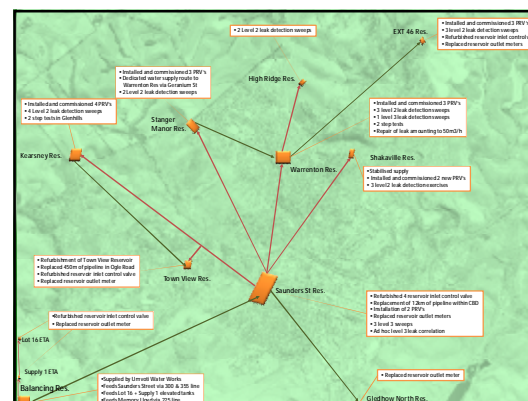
• 2 Level 2 leak detection sweeps

EXT 46 Res.

• Installed and commissioned 3 PRV's
• 3 level 2 leak detection sweeps
• Refurbished reservoir inlet control v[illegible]
• Replaced reservoir outlet meters

High Ridge Res.

• Installed and commissioned 3 PRV's
• Dedicated water supply route to Warrenton Res via Geranium St
• 2 Level 2 leak detection sweeps

• Installed and commissioned 4 PRV's
• 4 Level 2 leak detection sweeps
• 2 step tests in Glenhills

• Installed and commissioned 3 PRV's
• 3 level 2 leak detection sweeps
• 1 level 3 leak detection sweeps
• 2 step tests
• Repair of leak amounting to 50m3/h

Stanger Manor Res.

Kearsney Res.

Warrenton Res.

Shakaville Res.

• Stabilised supply
• Installed and commissioned 2 new PRV's
• 3 level 2 leak detection exercises

• Refurbishment of Town View Reservoir
• Replaced 450m of pipeline in Ogle Road
• Refurbished reservoir inlet control valve
• Replaced reservoir outlet meter

Town View Res.

Saunders St Res.

• Refurbished reservoir inlet control valve
• Replaced reservoir outlet meter

• Refurbished 4 reservoir inlet control valves
• Replacement of 1.2km of pipeline within CBD
• Installation of 2 PRV's
• Replaced reservoir outlet meters
• 3 level 3 sweeps
• Ad hoc level 3 leak correlation

Lot 16 ETA

Supply 1 ETA

Balancing Res.

• Supplied by Umvoti Water Works
• Feeds Saunders Street via 300 & 355 line
• Feeds Lot 16 + Supply 1 elevated tanks
• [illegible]

• Replaced reservoir outlet meter

Glodhow North Res.